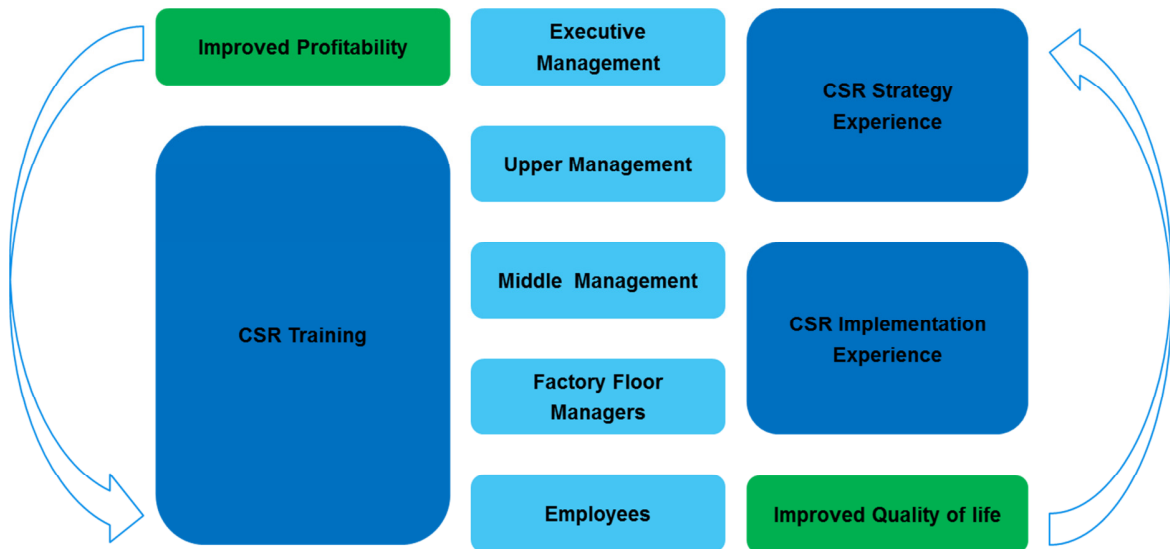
Improved Profitability

Executive Management

CSR Strategy Experience

Upper Management

CSR Training

Middle Management

CSR Implementation Experience

Factory Floor Managers

Employees

Improved Quality of life